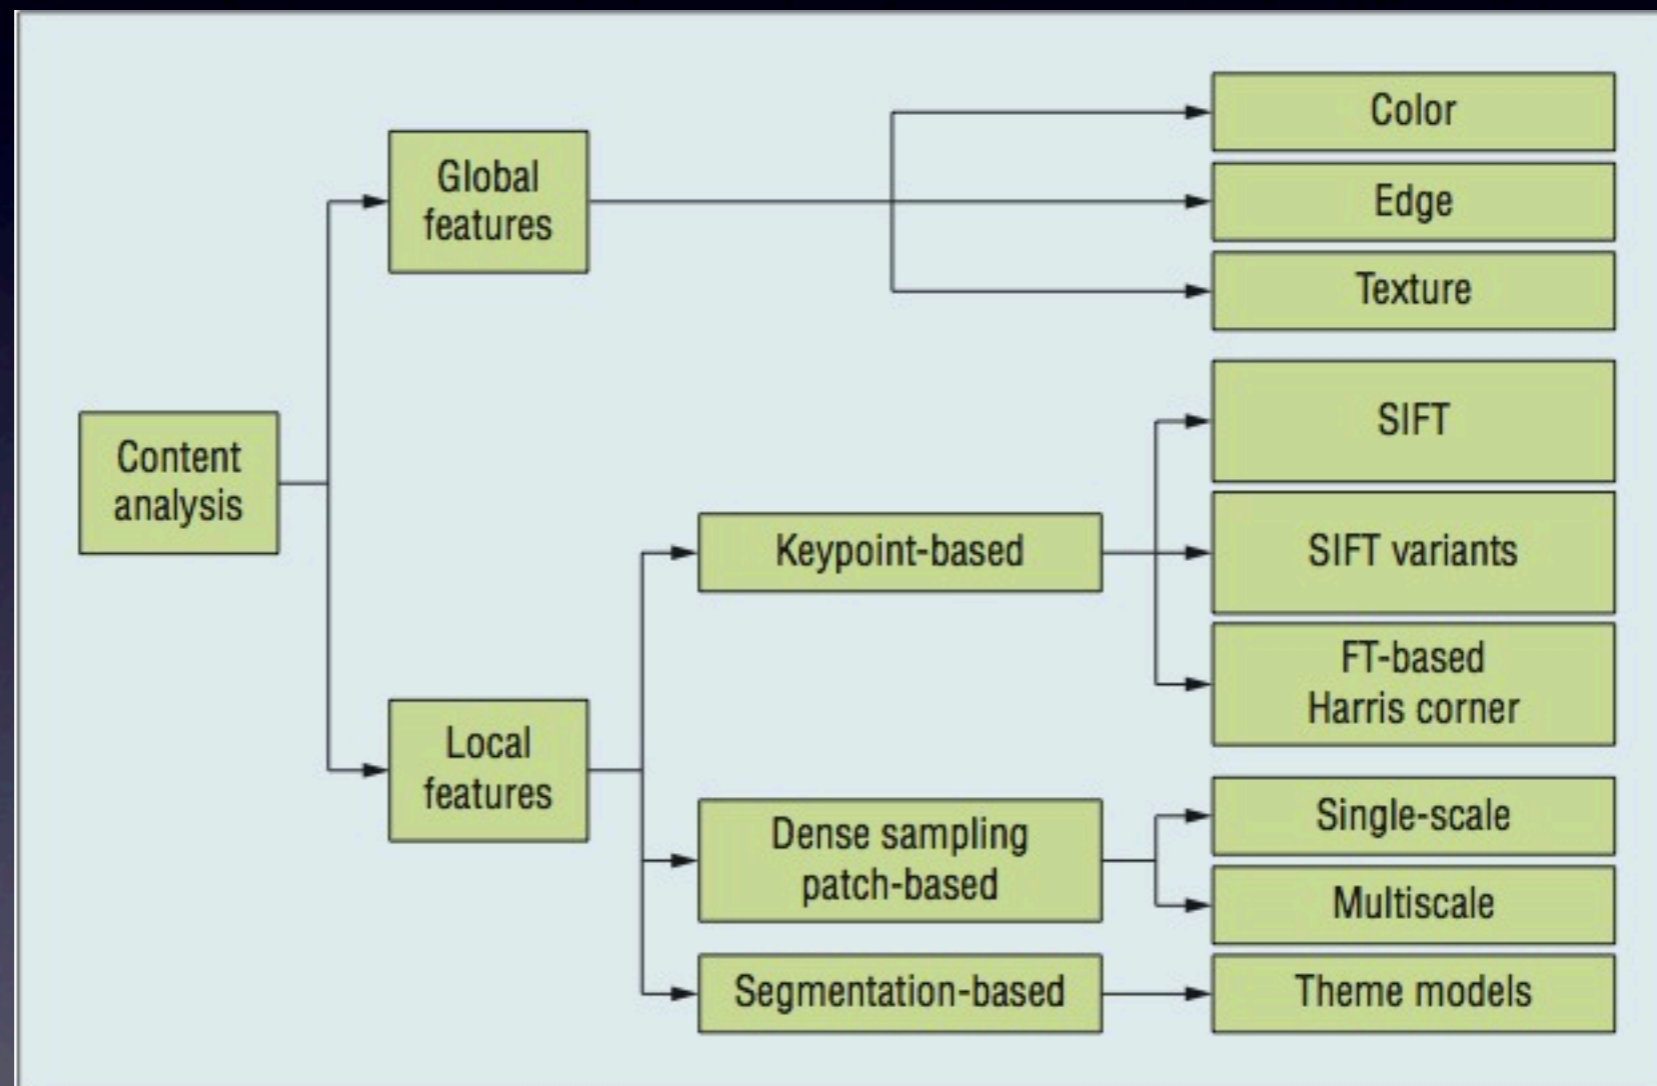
Content analysis

Global features

Color

Edge

Texture

Local features

Keypoint-based

SIFT

SIFT variants

FT-based Harris corner

Dense sampling patch-based

Single-scale

Multiscale

Segmentation-based

Theme models